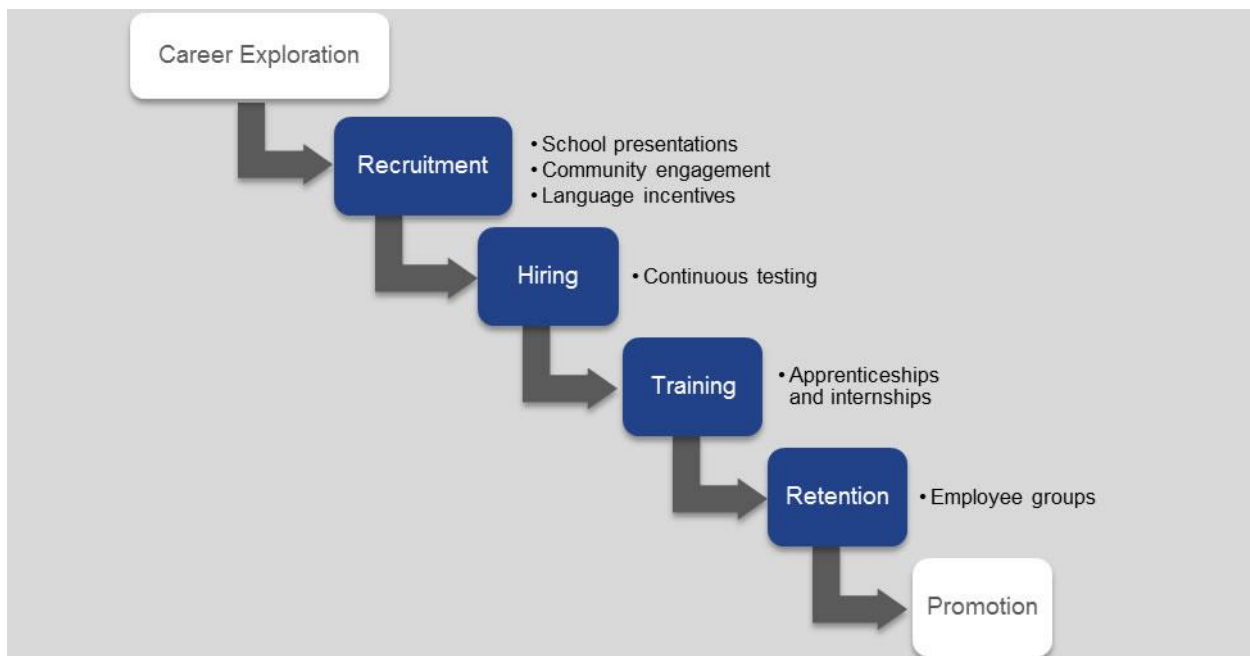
Career Exploration

Recruitment

• School presentations
• Community engagement
• Language incentives

Hiring

• Continuous testing

Training

• Apprenticeships and internships

Retention

• Employee groups

Promotion